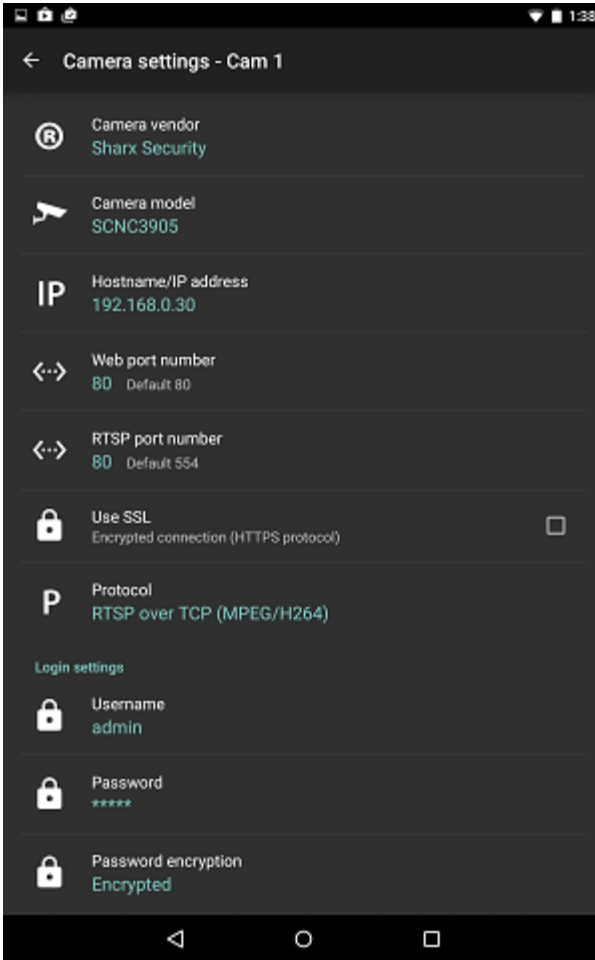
1:38

Camera settings - Cam 1

Camera vendor
Sharx Security

Camera model
SCNC3905

IP
Hostname/IP address
192.168.0.30

Web port number
80 Default 80

RTSP port number
80 Default 554

Use SSL
Encrypted connection (HTTPS protocol)

P
Protocol
RTSP over TCP (MPEG/H264)

Login settings

Username
admin

Password
*****

Password encryption
Encrypted